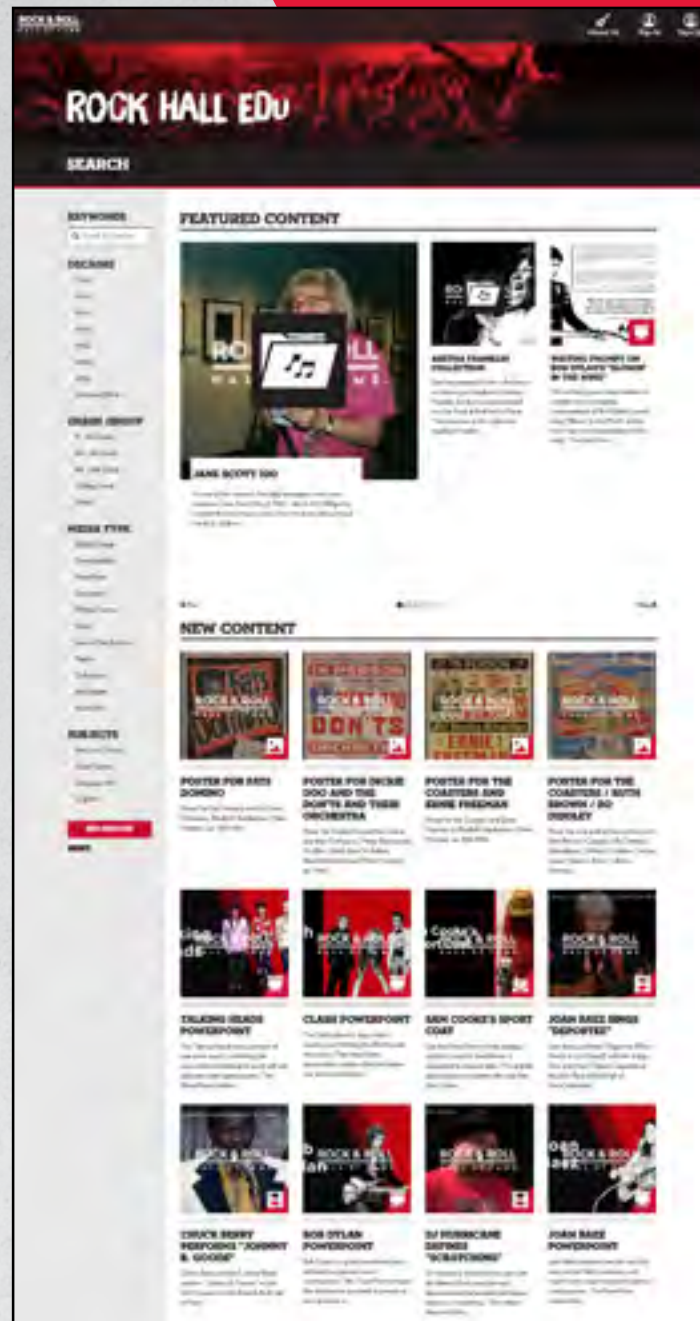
ROCK HALL EDU

SEARCH

KEYWORDS

DECADES

GRADE GROUP

MEDIA TYPE

SUBJECTS

FEATURED CONTENT

JANE SCOTT 020

ARETHA FRANKLIN COLLECTION

WRITING PROMPT ON BOB DYLAN'S "BLOWIN' IN THE WIND"

NEW CONTENT

POSTER FOR FATS DOMINO

POSTER FOR DICKIE DOO AND THE DON'TS AND THEIR ORCHESTRA

POSTER FOR THE COASTERS AND ERNIE FREEMAN

POSTER FOR THE COASTERS / RUTH BROWN / BO DIDDLEY

TALKING HEADS POWERPOINT

CLASH POWERPOINT

SAM COOKE'S SPORT COAT

JOAN BAEZ SINGS "DEPORTEE"

CHUCK BERRY PERFORMS "JOHNNY B. GOODE"

BOB DYLAN POWERPOINT

DJ HURRICANE DEFINES "SCRATCHING"

JOAN BAEZ POWERPOINT